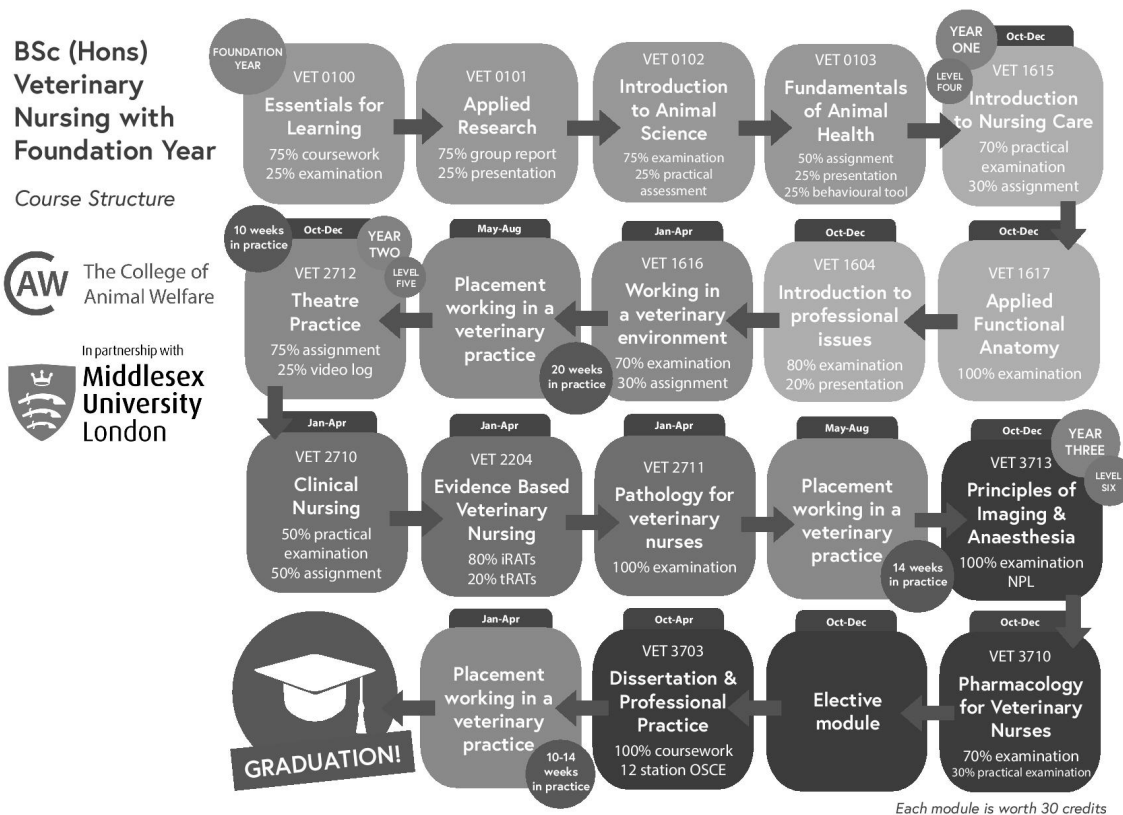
BSc (Hons) Veterinary Nursing with Foundation Year

Course Structure

CAW The College of Animal Welfare

In partnership with Middlesex University London

FOUNDATION YEAR

VET 0100
Essentials for Learning
75% coursework
25% examination

VET 0101
Applied Research
75% group report
25% presentation

VET 0102
Introduction to Animal Science
75% examination
25% practical assessment

VET 0103
Fundamentals of Animal Health
50% assignment
25% presentation
25% behavioural tool

YEAR ONE
Oct-Dec
LEVEL FOUR
VET 1615
Introduction to Nursing Care
70% practical examination
30% assignment

Oct-Dec
VET 1617
Applied Functional Anatomy
100% examination

Oct-Dec
VET 1604
Introduction to professional issues
80% examination
20% presentation

Jan-Apr
VET 1616
Working in a veterinary environment
70% examination
30% assignment
20 weeks in practice

May-Aug
Placement working in a veterinary practice

10 weeks in practice
Oct-Dec
YEAR TWO
LEVEL FIVE
VET 2712
Theatre Practice
75% assignment
25% video log

Jan-Apr
VET 2710
Clinical Nursing
50% practical examination
50% assignment

Jan-Apr
VET 2204
Evidence Based Veterinary Nursing
80% iRATs
20% tRATs

Jan-Apr
VET 2711
Pathology for veterinary nurses
100% examination

May-Aug
Placement working in a veterinary practice
14 weeks in practice

Oct-Dec
YEAR THREE
LEVEL SIX
VET 3713
Principles of Imaging & Anaesthesia
100% examination
NPL

Oct-Dec
VET 3710
Pharmacology for Veterinary Nurses
70% examination
30% practical examination

Oct-Dec
Elective module

Oct-Apr
VET 3703
Dissertation & Professional Practice
100% coursework
12 station OSCE

Jan-Apr
Placement working in a veterinary practice
10-14 weeks in practice

GRADUATION!

Each module is worth 30 credits